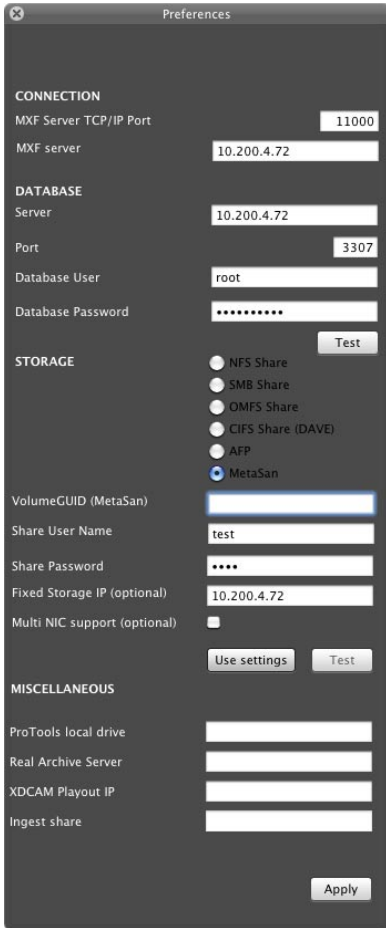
Preferences

CONNECTION

MXF Server TCP/IP Port 11000

MXF server 10.200.4.72

DATABASE

Server 10.200.4.72

Port 3307

Database User root

Database Password ••••••••••

Test

STORAGE

NFS Share
SMB Share
OMFS Share
CIFS Share (DAVE)
AFP
MetaSan

VolumeGUID (MetaSan)

Share User Name test

Share Password ••••

Fixed Storage IP (optional) 10.200.4.72

Multi NIC support (optional)

Use settings Test

MISCELLANEOUS

ProTools local drive

Real Archive Server

XDCAM Playout IP

Ingest share

Apply